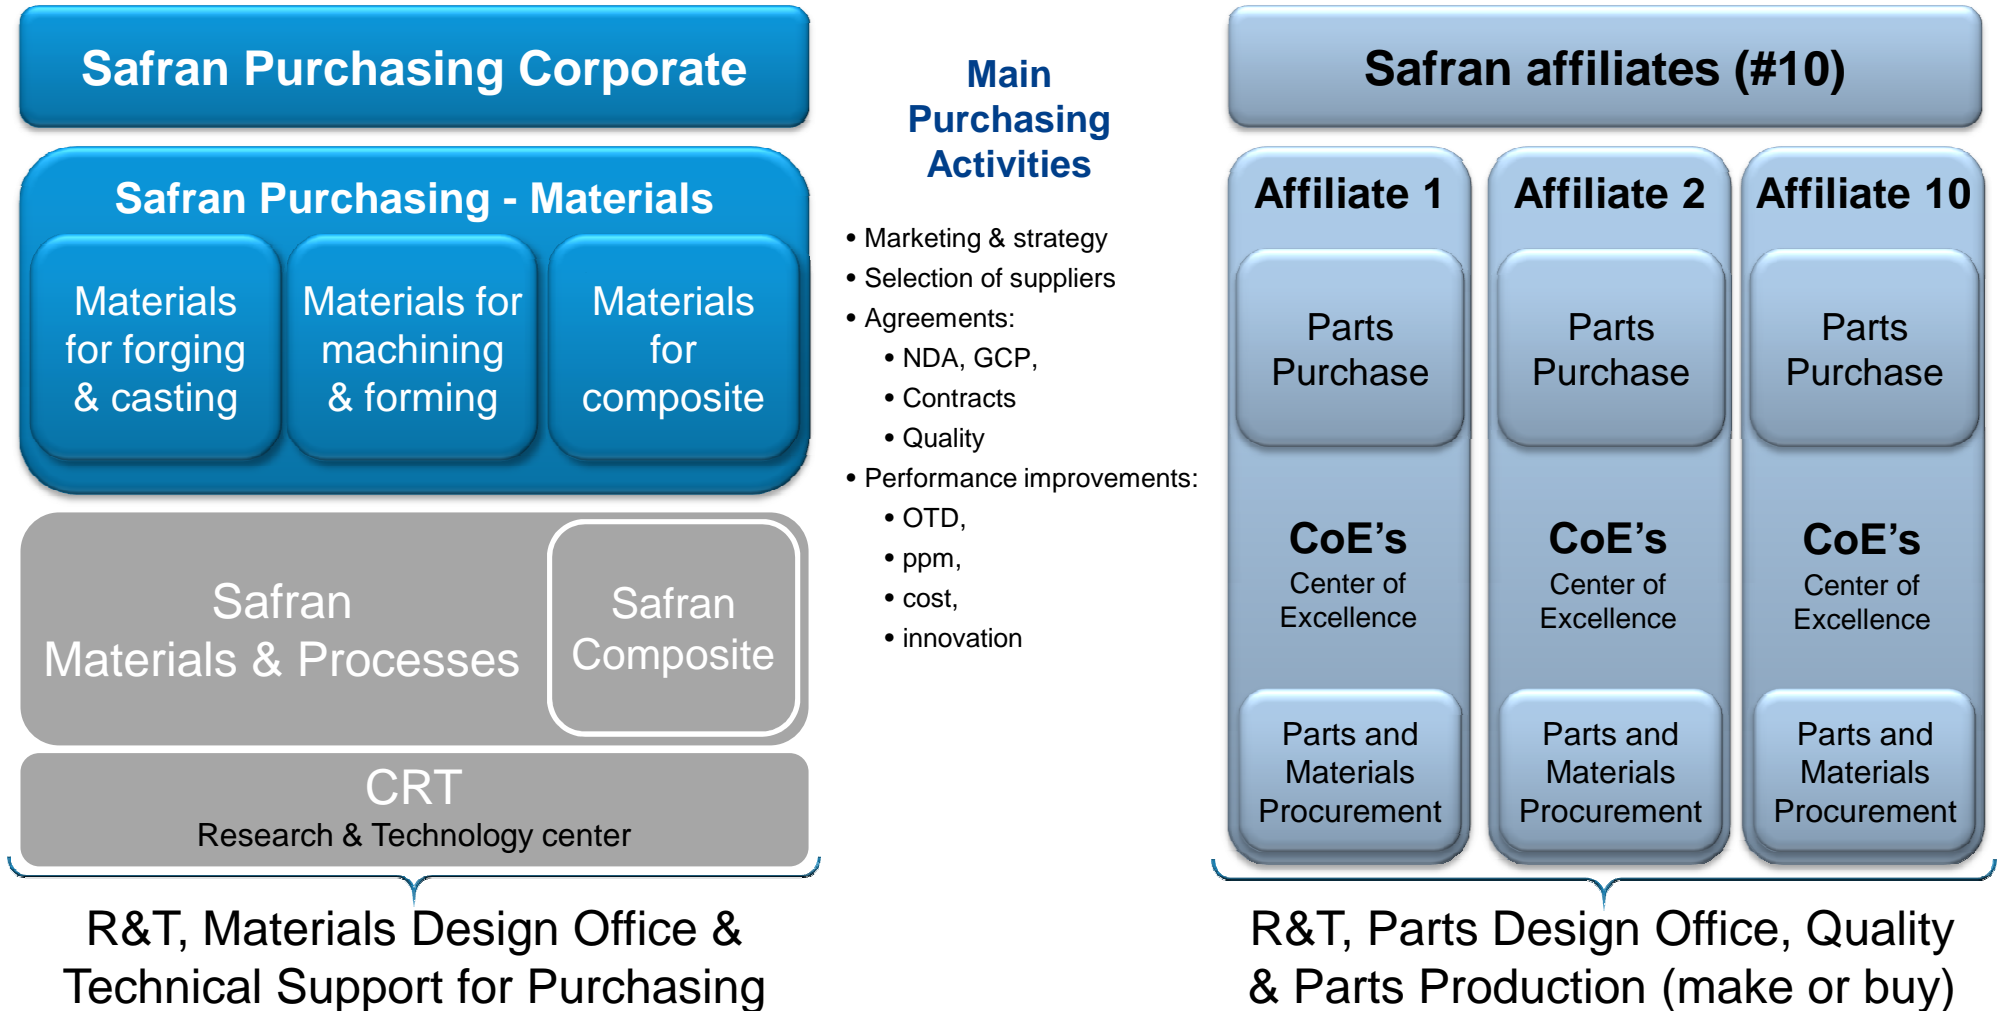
Safran Purchasing Corporate

Safran Purchasing - Materials

Materials for forging & casting

Materials for machining & forming

Materials for composite

Safran Materials & Processes

Safran Composite

CRT
Research & Technology center

R&T, Materials Design Office & Technical Support for Purchasing

Main Purchasing Activities

• Marketing & strategy
• Selection of suppliers
• Agreements:
  • NDA, GCP,
  • Contracts
  • Quality
• Performance improvements:
  • OTD,
  • ppm,
  • cost,
  • innovation

Safran affiliates (#10)

Affiliate 1

Parts Purchase

CoE's
Center of Excellence

Parts and Materials Procurement

Affiliate 2

Parts Purchase

CoE's
Center of Excellence

Parts and Materials Procurement

Affiliate 10

Parts Purchase

CoE's
Center of Excellence

Parts and Materials Procurement

R&T, Parts Design Office, Quality & Parts Production (make or buy)